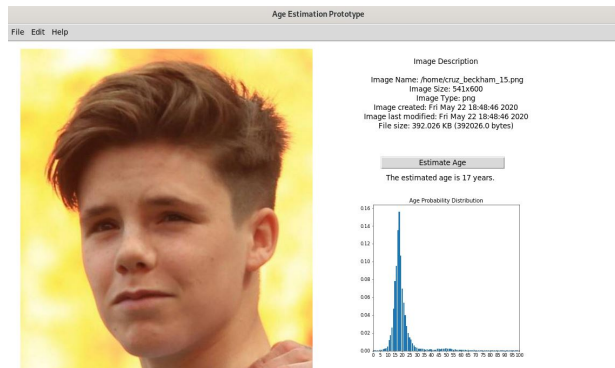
Age Estimation Prototype

File Edit Help

Image Description

Image Name: /home/cruz_beckham_15.png
Image Size: 541x600
Image Type: png
Image created: Fri May 22 18:48:46 2020
Image last modified: Fri May 22 18:48:46 2020
File size: 392.026 KB (392026.0 bytes)

Estimate Age

The estimated age is 17 years.

Age Probability Distribution

0.16
0.14
0.12
0.10
0.08
0.06
0.04
0.02
0.00

0 5 10 15 20 25 30 35 40 45 50 55 60 65 70 75 80 85 90 95 100